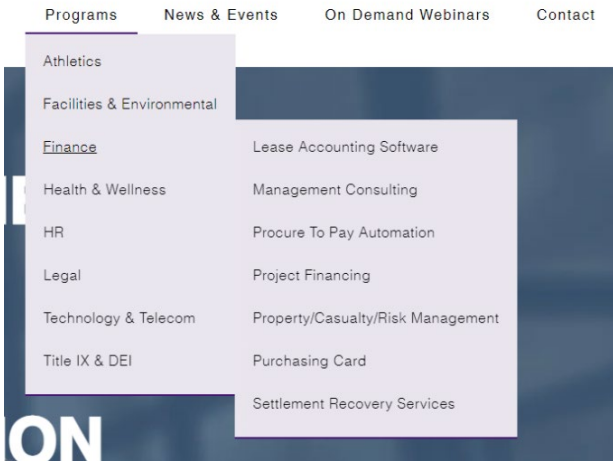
Programs News & Events On Demand Webinars Contact

Athletics
Facilities & Environmental
Finance
Health & Wellness
HR
Legal
Technology & Telecom
Title IX & DEI

Lease Accounting Software
Management Consulting
Procure To Pay Automation
Project Financing
Property/Casualty/Risk Management
Purchasing Card
Settlement Recovery Services

ON